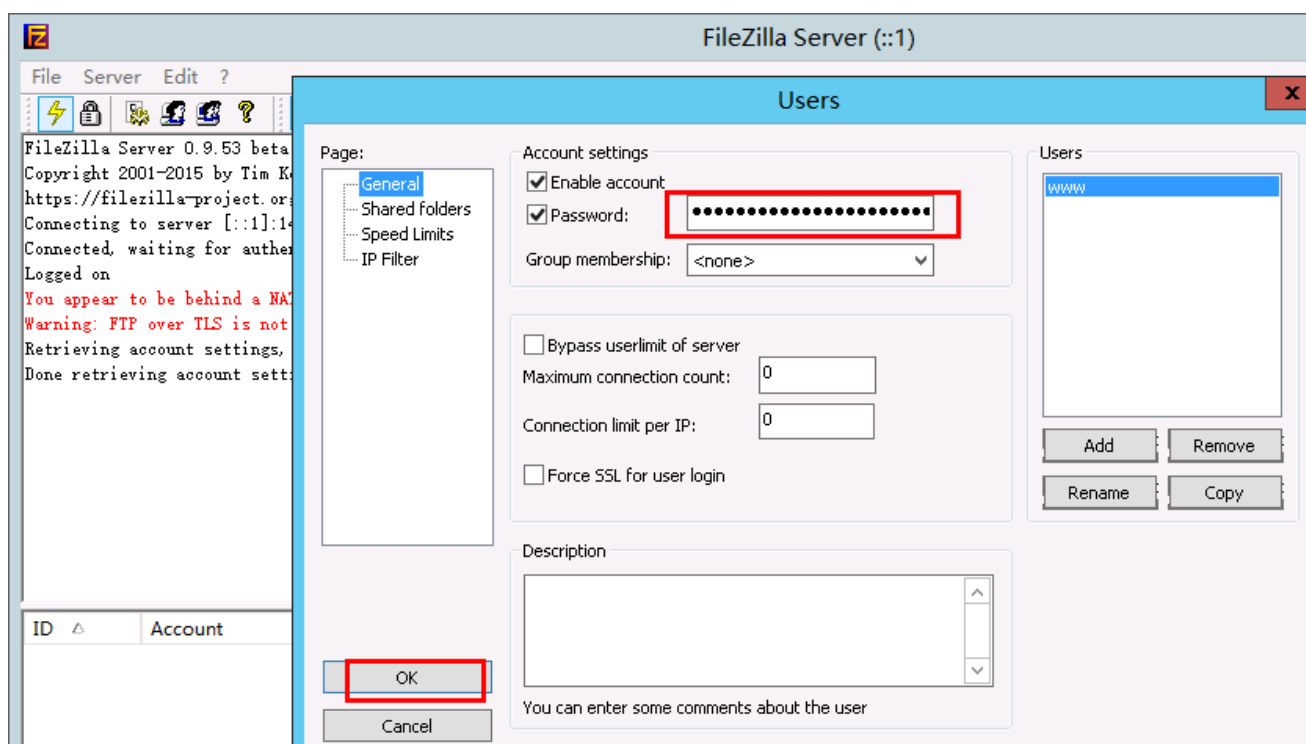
FileZilla Server (::1)

File Server Edit ?

FileZilla Server 0.9.53 beta
Copyright 2001-2015 by Tim K
https://filezilla-project.or
Connecting to server [::1]:1
Connected, waiting for authe
Logged on
You appear to be behind a NA
Warning: FTP over TLS is not
Retrieving account settings,
Done retrieving account sett

ID Account

Users

Page:
General
Shared folders
Speed Limits
IP Filter

Account settings
Enable account
Password: ••••••••••••••••••••••
Group membership: <none>

Bypass userlimit of server
Maximum connection count: 0
Connection limit per IP: 0
Force SSL for user login

Description

You can enter some comments about the user

Users
www

Add
Remove
Rename
Copy

OK
Cancel